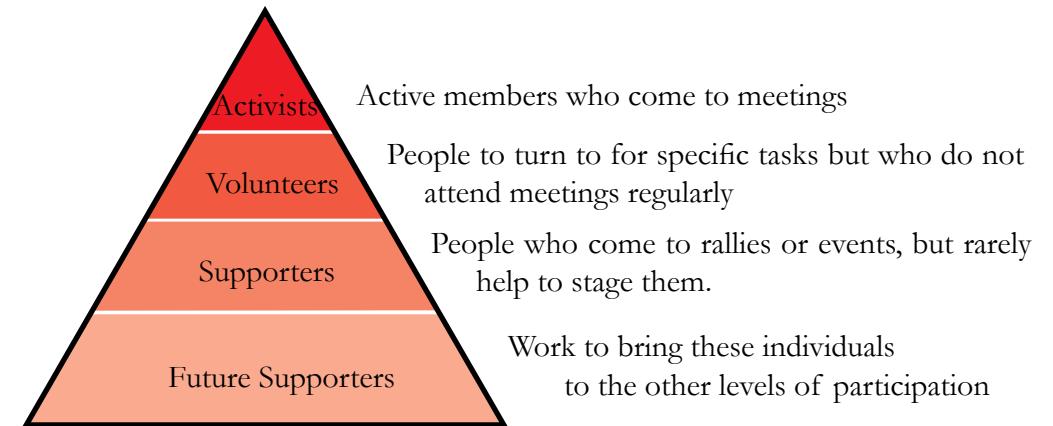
Activists
Active members who come to meetings

Volunteers
People to turn to for specific tasks but who do not attend meetings regularly

Supporters
People who come to rallies or events, but rarely help to stage them.

Future Supporters
Work to bring these individuals to the other levels of participation